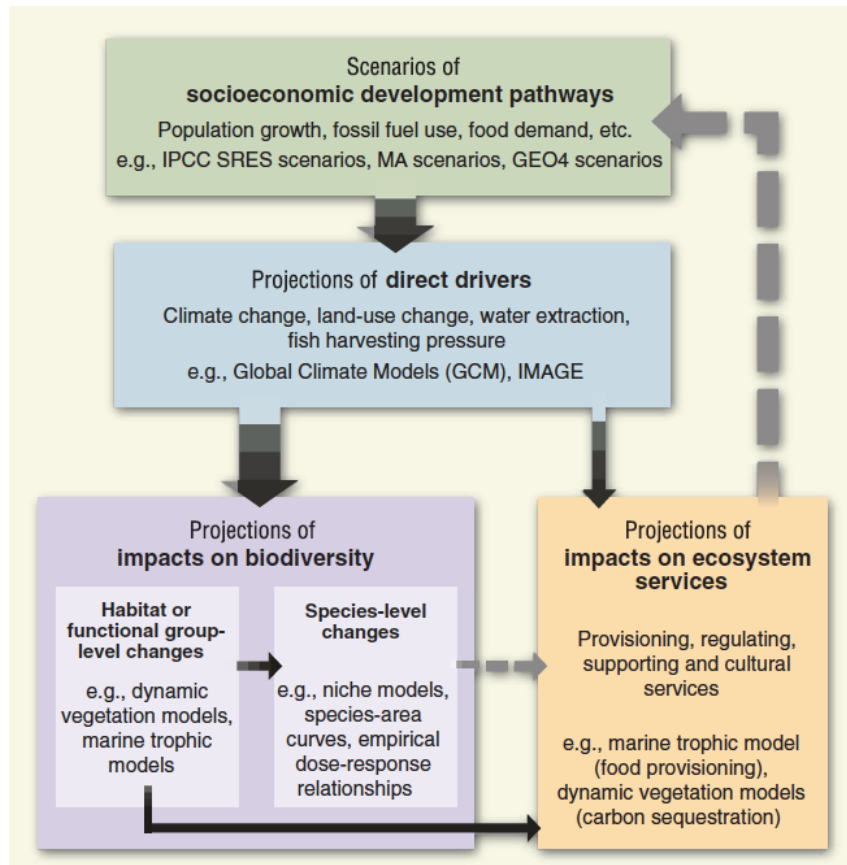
Scenarios of
**socioeconomic development pathways**
Population growth, fossil fuel use, food demand, etc.
e.g., IPCC SRES scenarios, MA scenarios, GEO4 scenarios

Projections of **direct drivers**
Climate change, land-use change, water extraction, fish harvesting pressure
e.g., Global Climate Models (GCM), IMAGE

Projections of
**impacts on biodiversity**

**Habitat or functional group-level changes**
e.g., dynamic vegetation models, marine trophic models

**Species-level changes**
e.g., niche models, species-area curves, empirical dose-response relationships

Projections of
**impacts on ecosystem services**
Provisioning, regulating, supporting and cultural services
e.g., marine trophic model (food provisioning), dynamic vegetation models (carbon sequestration)